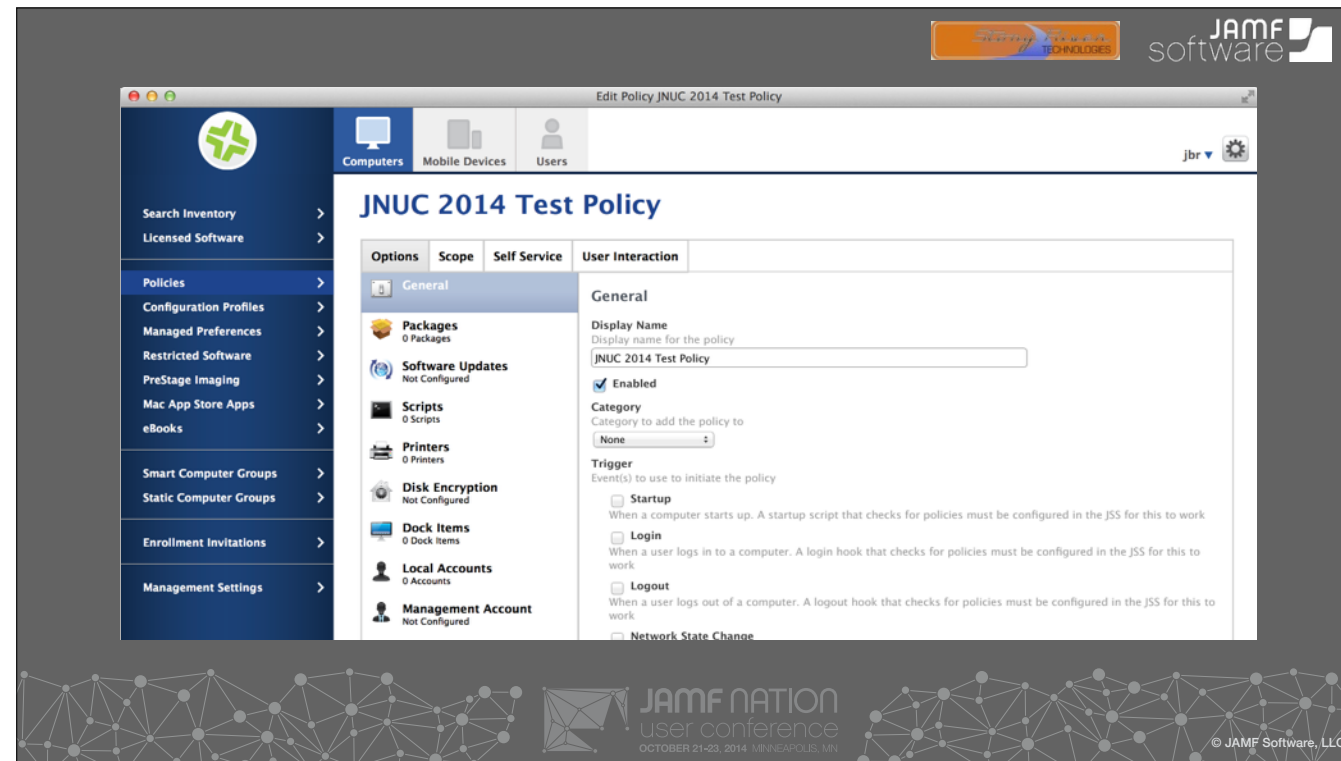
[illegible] TECHNOLOGIES

JAMF software

Edit Policy JNUC 2014 Test Policy

Computers Mobile Devices Users

jbr ▾

Search Inventory
Licensed Software

Policies
Configuration Profiles
Managed Preferences
Restricted Software
PreStage Imaging
Mac App Store Apps
eBooks

Smart Computer Groups
Static Computer Groups

Enrollment Invitations

Management Settings

JNUC 2014 Test Policy

Options Scope Self Service User Interaction

General

Packages
0 Packages

Software Updates
Not Configured

Scripts
0 Scripts

Printers
0 Printers

Disk Encryption
Not Configured

Dock Items
0 Dock Items

Local Accounts
0 Accounts

Management Account
Not Configured

General

Display Name
Display name for the policy
JNUC 2014 Test Policy

Enabled

Category
Category to add the policy to
None

Trigger
Event(s) to use to initiate the policy

Startup
When a computer starts up. A startup script that checks for policies must be configured in the JSS for this to work

Login
When a user logs in to a computer. A login hook that checks for policies must be configured in the JSS for this to work

Logout
When a user logs out of a computer. A logout hook that checks for policies must be configured in the JSS for this to work

Network State Change

JAMF NATION user conference
OCTOBER 21-23, 2014 MINNEAPOLIS, MN

© JAMF Software, LLC